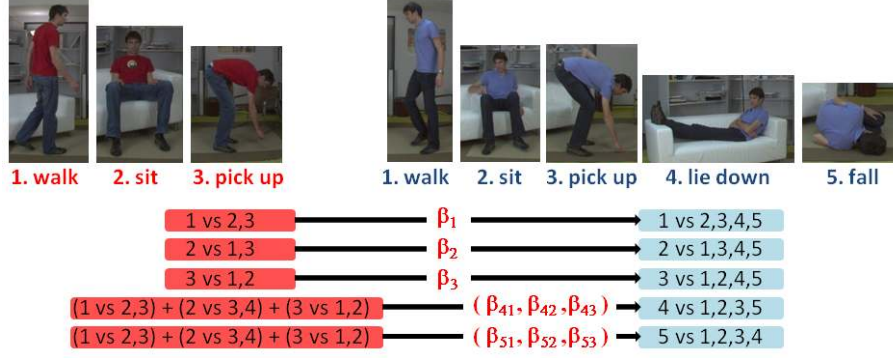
1. walk 2. sit 3. pick up

1. walk 2. sit 3. pick up 4. lie down 5. fall

1 vs 2,3 $\beta_1$ 1 vs 2,3,4,5

2 vs 1,3 $\beta_2$ 2 vs 1,3,4,5

3 vs 1,2 $\beta_3$ 3 vs 1,2,4,5

(1 vs 2,3) + (2 vs 3,4) + (3 vs 1,2) $(\beta_{41}, \beta_{42}, \beta_{43})$ 4 vs 1,2,3,5

(1 vs 2,3) + (2 vs 3,4) + (3 vs 1,2) $(\beta_{51}, \beta_{52}, \beta_{53})$ 5 vs 1,2,3,4